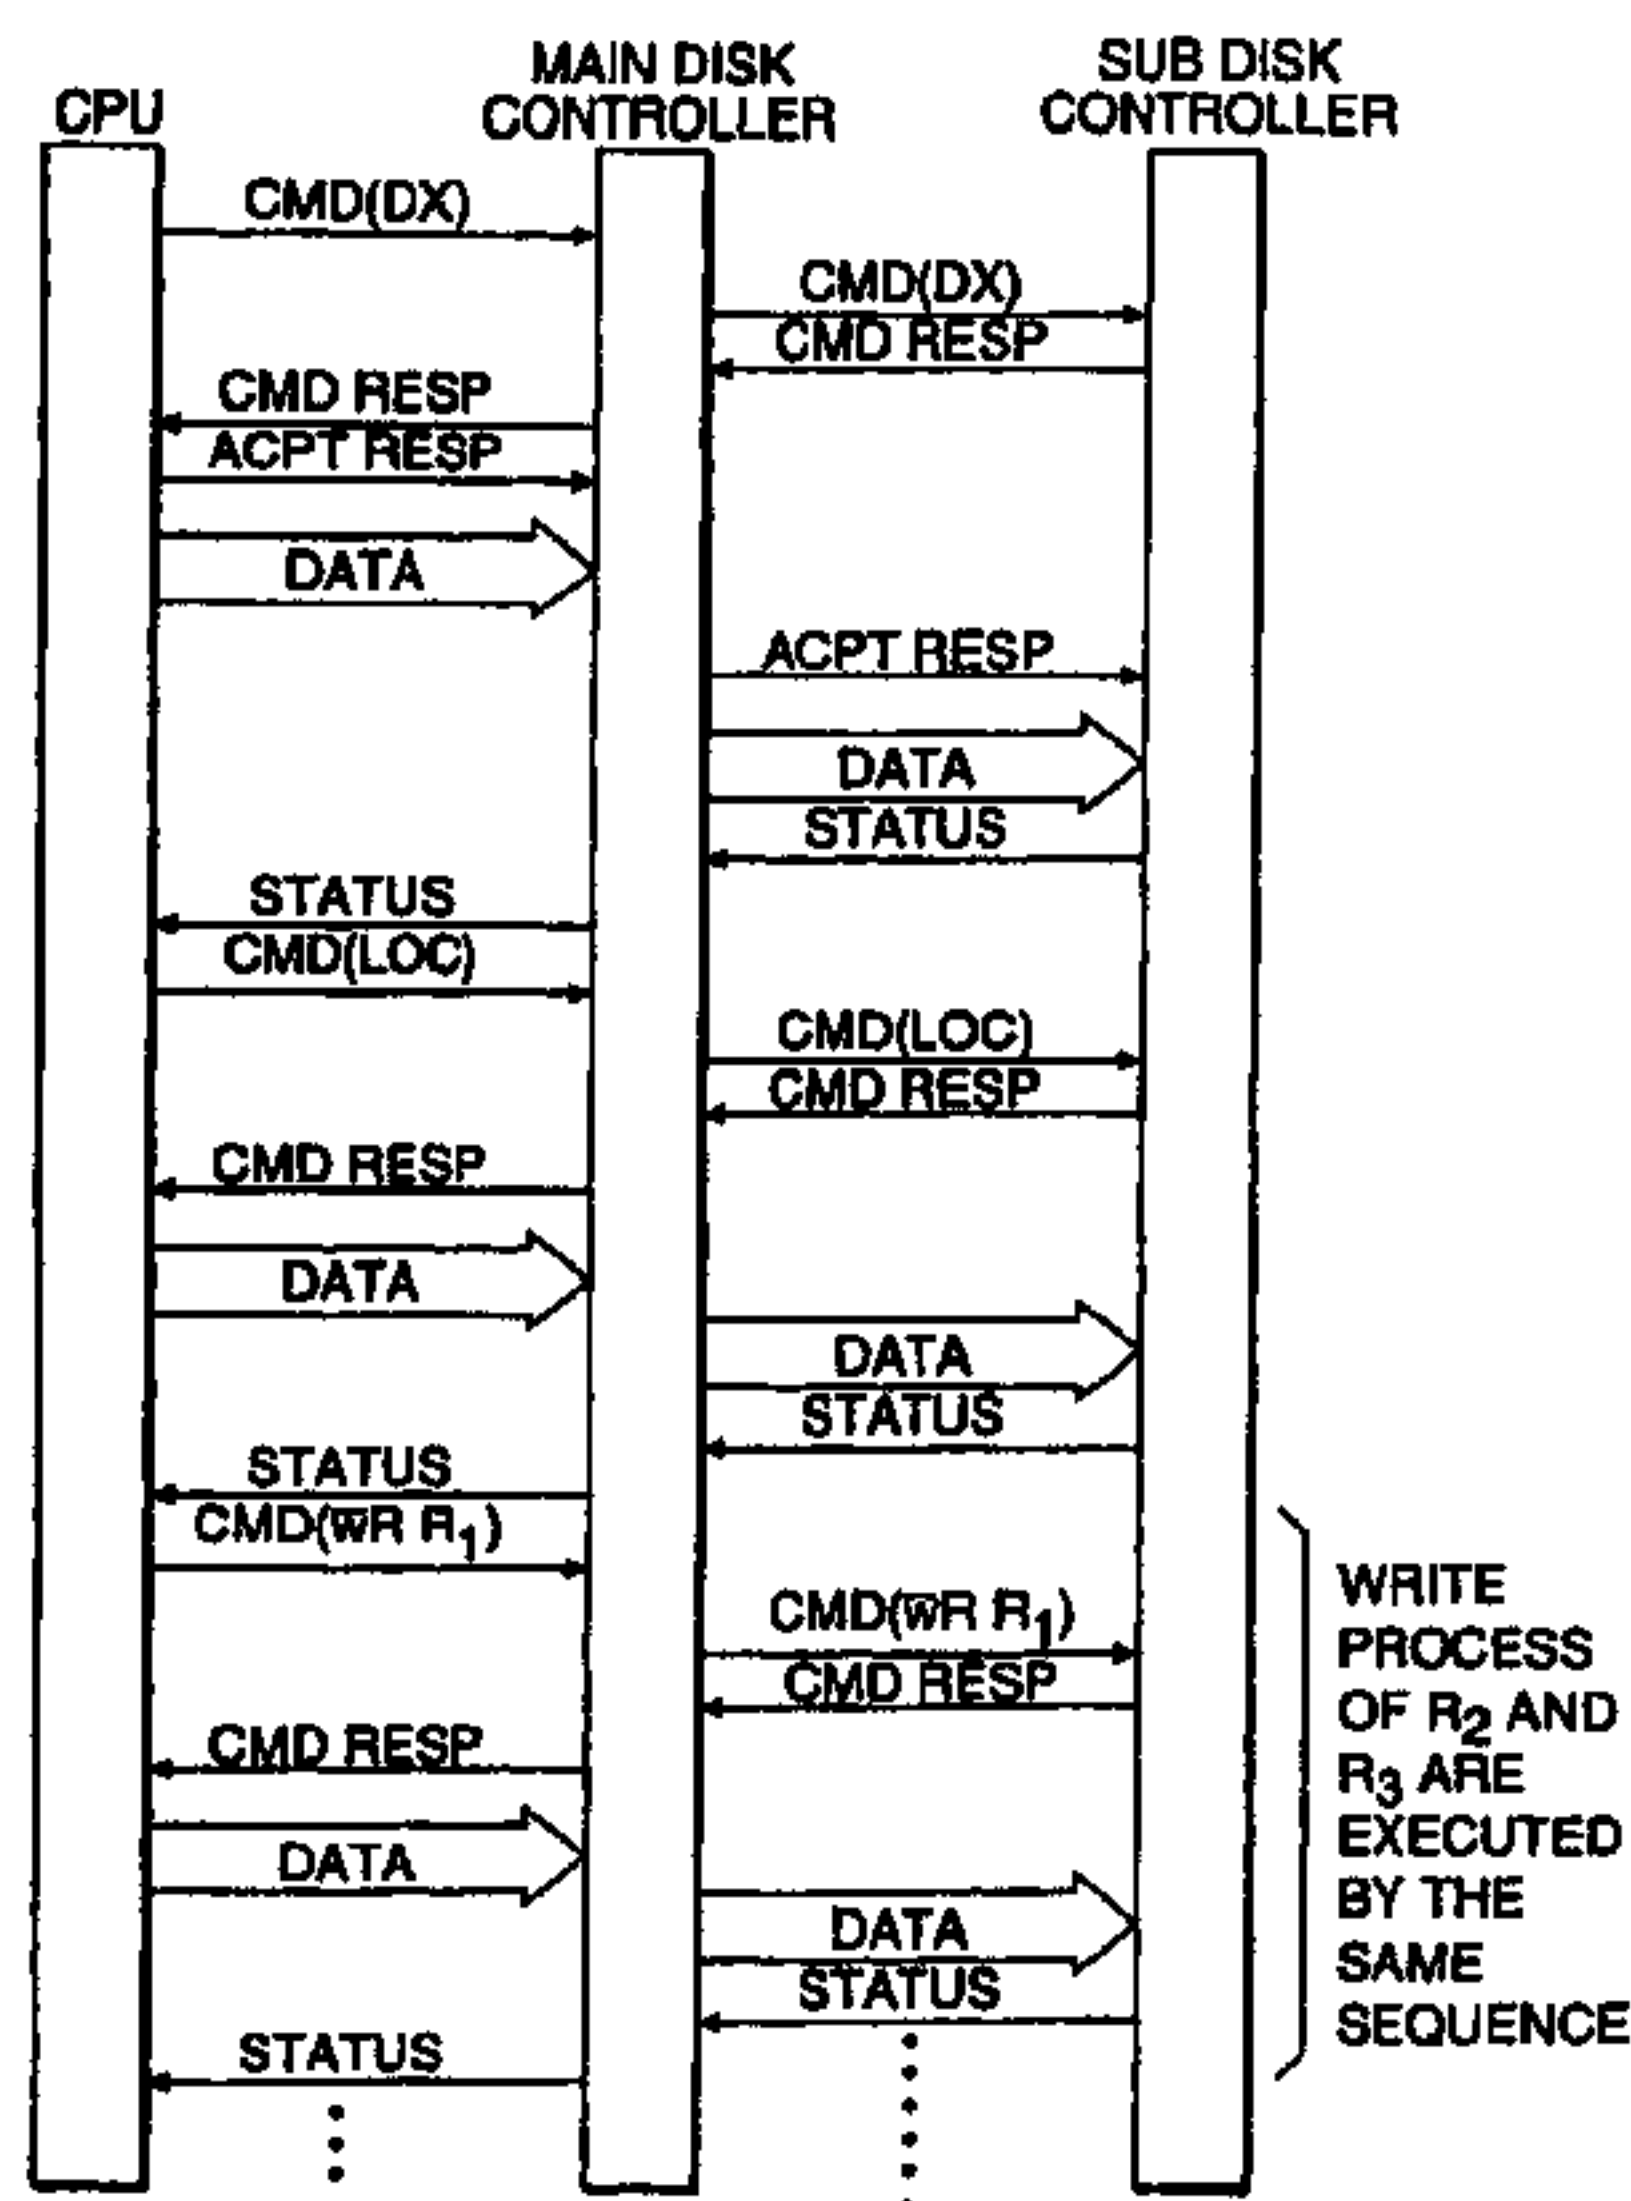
CPU

MAIN DISK CONTROLLER

SUB DISK CONTROLLER

CMD(DX)

CMD(DX)

CMD RESP

CMD RESP

ACPT RESP

DATA

ACPT RESP

DATA

STATUS

STATUS

CMD(LOC)

CMD(LOC)

CMD RESP

CMD RESP

DATA

DATA

STATUS

STATUS

CMD($\overline{W}$R $R_1$)

CMD($\overline{W}$R $R_1$)

CMD RESP

CMD RESP

DATA

DATA

STATUS

STATUS

WRITE PROCESS OF $R_2$ AND $R_3$ ARE EXECUTED BY THE SAME SEQUENCE